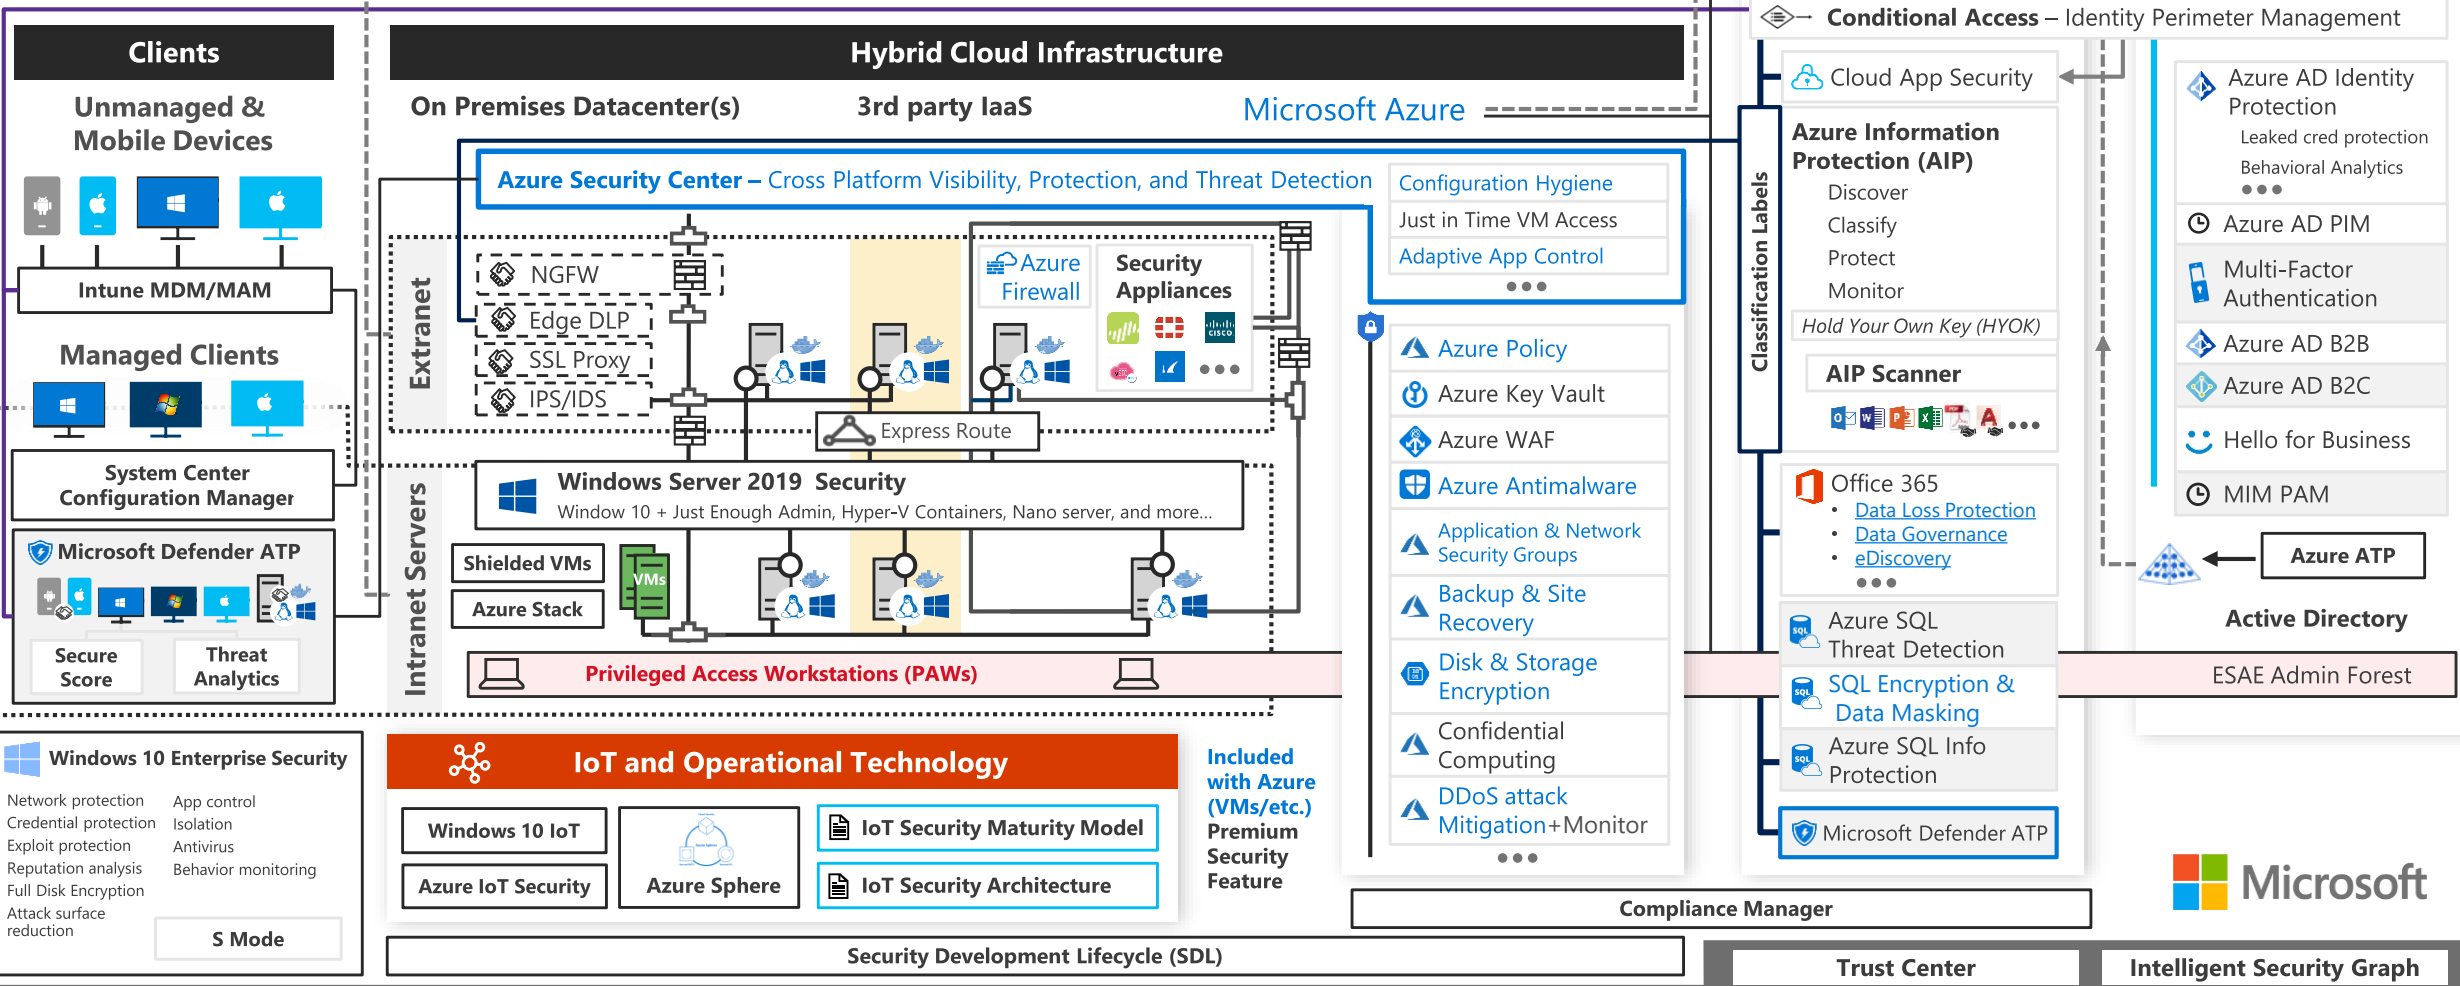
Clients

Unmanaged & Mobile Devices

Intune MDM/MAM

Managed Clients

System Center Configuration Manager

Microsoft Defender ATP

Secure Score

Threat Analytics

Hybrid Cloud Infrastructure

On Premises Datacenter(s)

3rd party IaaS

Microsoft Azure

Azure Security Center – Cross Platform Visibility, Protection, and Threat Detection

Configuration Hygiene

Just in Time VM Access

Adaptive App Control

•••

Extranet

NGFW

Edge DLP

SSL Proxy

IPS/IDS

Azure Firewall

Security Appliances

•••

Express Route

Intranet Servers

Windows Server 2019 Security

Window 10 + Just Enough Admin, Hyper-V Containers, Nano server, and more…

Shielded VMs

Azure Stack

VMs

Privileged Access Workstations (PAWs)

Azure Policy

Azure Key Vault

Azure WAF

Azure Antimalware

Application & Network Security Groups

Backup & Site Recovery

Disk & Storage Encryption

Confidential Computing

DDoS attack Mitigation+Monitor

•••

Conditional Access – Identity Perimeter Management

Cloud App Security

Classification Labels

Azure Information Protection (AIP)

Discover

Classify

Protect

Monitor

Hold Your Own Key (HYOK)

AIP Scanner

•••

Office 365

• Data Loss Protection
• Data Governance
• eDiscovery

•••

Azure SQL Threat Detection

SQL Encryption & Data Masking

Azure SQL Info Protection

Microsoft Defender ATP

Azure AD Identity Protection

Leaked cred protection

Behavioral Analytics

•••

Azure AD PIM

Multi-Factor Authentication

Azure AD B2B

Azure AD B2C

Hello for Business

MIM PAM

Azure ATP

Active Directory

ESAE Admin Forest

Windows 10 Enterprise Security

Network protection
Credential protection
Exploit protection
Reputation analysis
Full Disk Encryption
Attack surface reduction

App control
Isolation
Antivirus
Behavior monitoring

S Mode

IoT and Operational Technology

Windows 10 IoT

Azure IoT Security

Azure Sphere

IoT Security Maturity Model

IoT Security Architecture

Included with Azure (VMs/etc.)

Premium Security Feature

Compliance Manager

Security Development Lifecycle (SDL)

Microsoft

Trust Center

Intelligent Security Graph